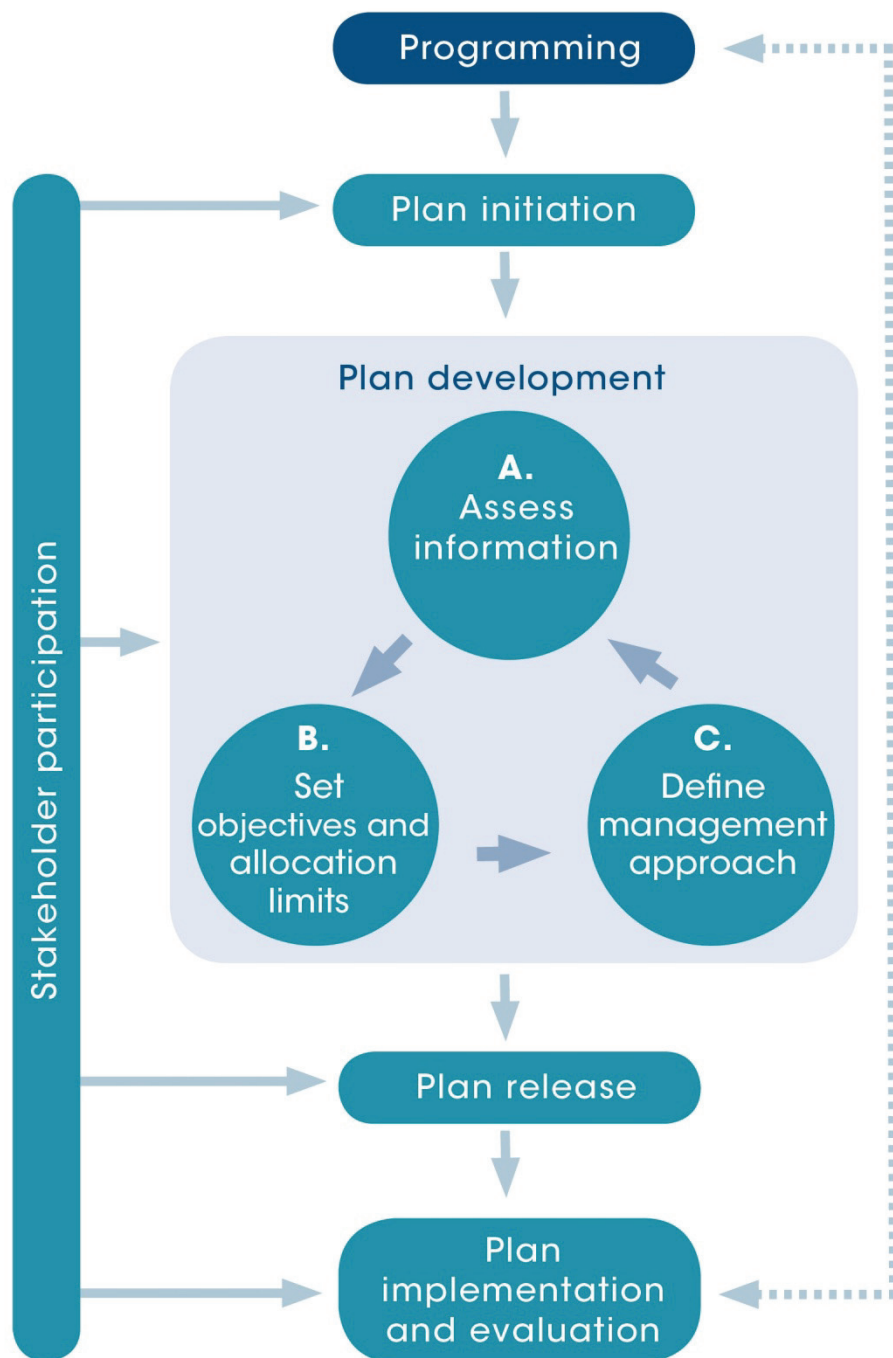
Programming

Stakeholder participation

Plan initiation

Plan development

A.
Assess information

B.
Set objectives and allocation limits

C.
Define management approach

Plan release

Plan implementation and evaluation